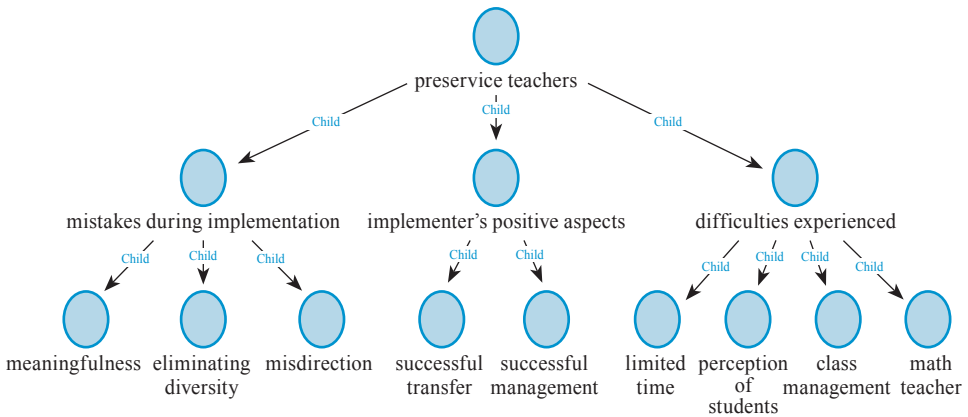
preservice teachers

Child
Child
Child

mistakes during implementation
implementer's positive aspects
difficulties experienced

Child
Child
Child
Child
Child
Child
Child
Child
Child

meaningfulness
eliminating diversity
misdirection
successful transfer
successful management
limited time
perception of students
class management
math teacher